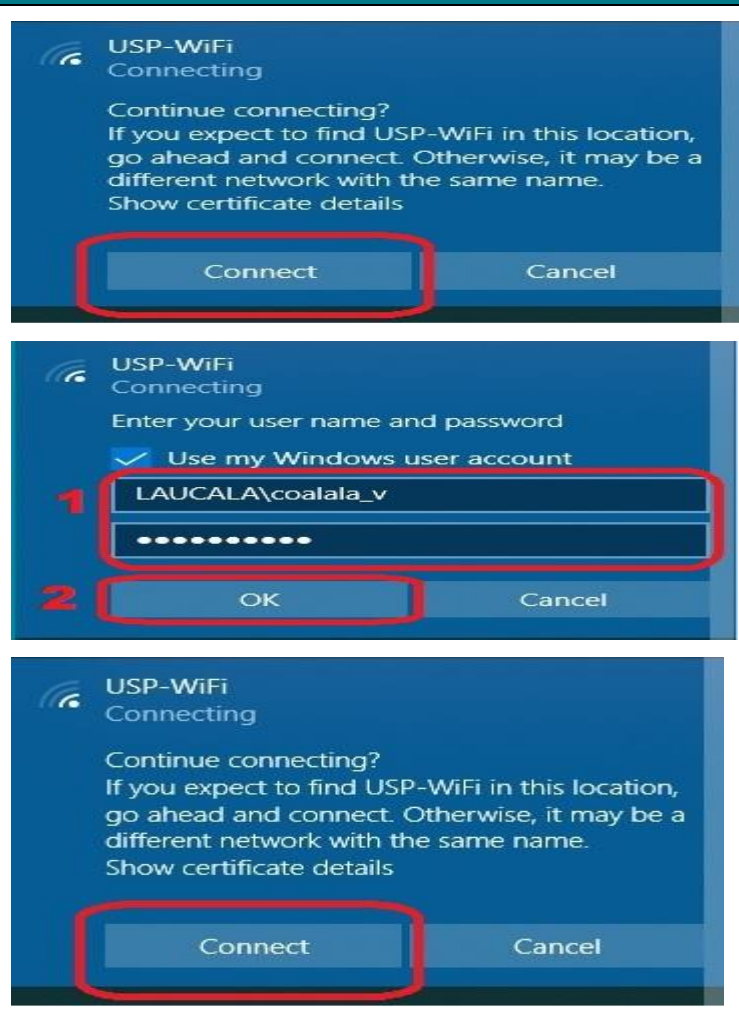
USP-WiFi
Connecting

Continue connecting?
If you expect to find USP-WiFi in this location, go ahead and connect. Otherwise, it may be a different network with the same name.
Show certificate details

Connect

Cancel

USP-WiFi
Connecting

Enter your user name and password

Use my Windows user account

1

LAUCALA\coalala_v

•••••••••••

2

OK

Cancel

USP-WiFi
Connecting

Continue connecting?
If you expect to find USP-WiFi in this location, go ahead and connect. Otherwise, it may be a different network with the same name.
Show certificate details

Connect

Cancel